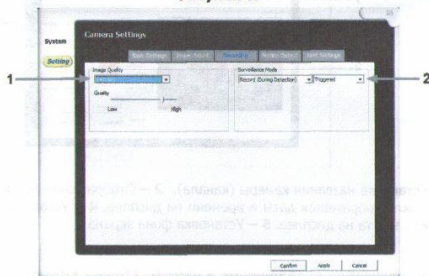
System

Setting

Camera Settings

Basic Settings

Image Adjust

Recording

Motion Detect

Alert Settings

Image Quality

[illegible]

Quality

Low

High

Surveillance Mode

Record (During Detection)

Triggered

1

2

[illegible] названия камеры (канала). 2 – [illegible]

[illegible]

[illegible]

Confirm

Apply

Cancel